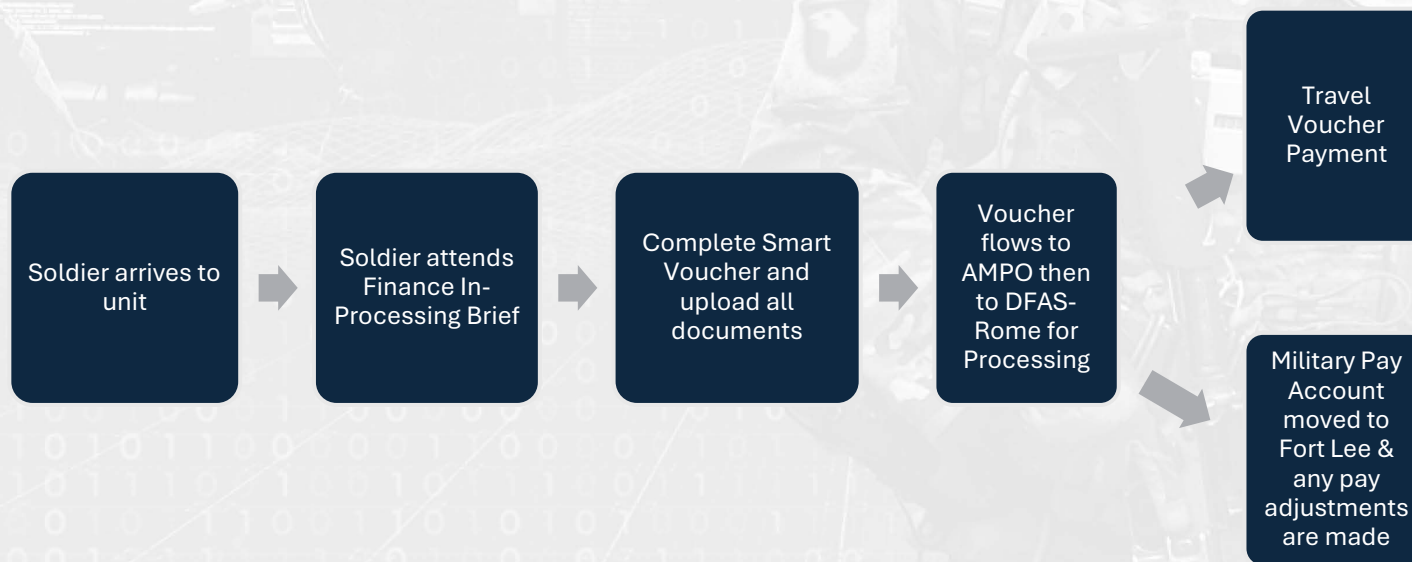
Soldier arrives to unit

Soldier attends Finance In-Processing Brief

Complete Smart Voucher and upload all documents

Voucher flows to AMPO then to DFAS-Rome for Processing

Travel Voucher Payment

Military Pay Account moved to Fort Lee & any pay adjustments are made